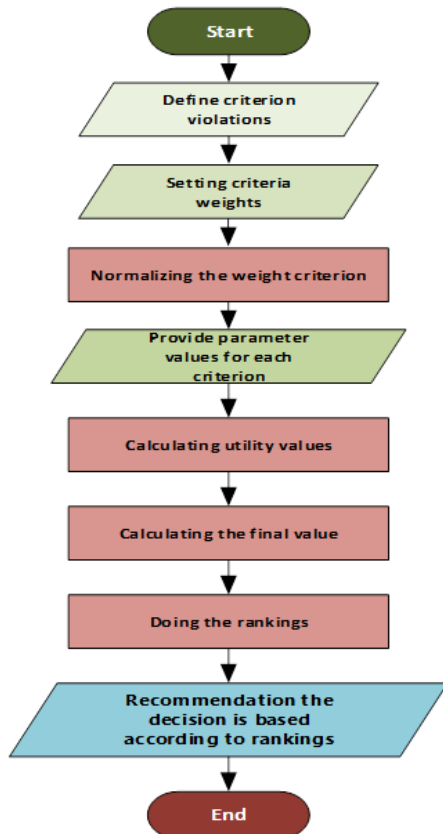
Start

Define criterion violations

Setting criteria weights

Normalizing the weight criterion

Provide parameter values for each criterion

Calculating utility values

Calculating the final value

Doing the rankings

Recommendation the decision is based according to rankings

End